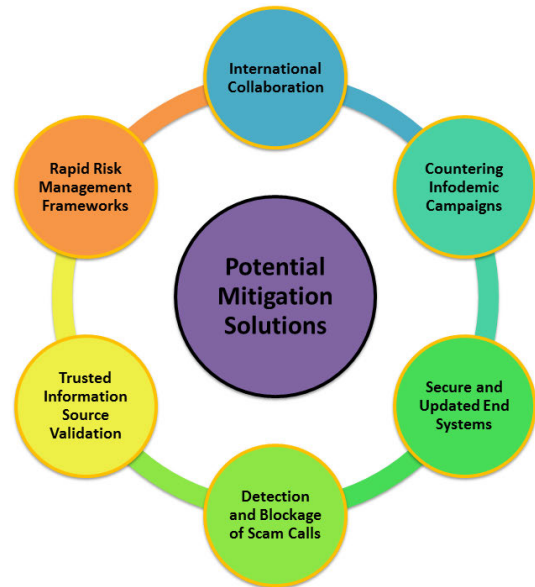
Potential Mitigation Solutions

International Collaboration

Countering Infodemic Campaigns

Secure and Updated End Systems

Detection and Blockage of Scam Calls

Trusted Information Source Validation

Rapid Risk Management Frameworks